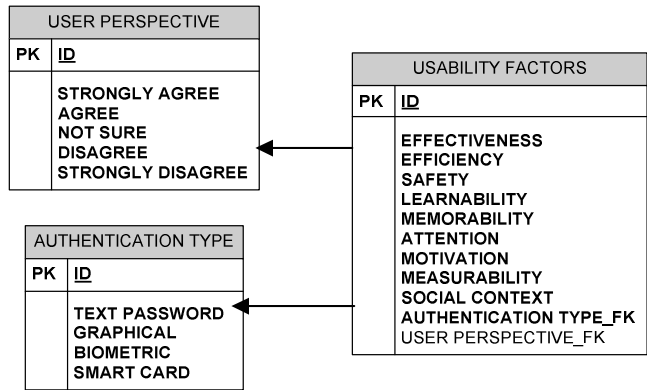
USER PERSPECTIVE

PK ID

STRONGLY AGREE
AGREE
NOT SURE
DISAGREE
STRONGLY DISAGREE

USABILITY FACTORS

PK ID

EFFECTIVENESS
EFFICIENCY
SAFETY
LEARNABILITY
MEMORABILITY
ATTENTION
MOTIVATION
MEASURABILITY
SOCIAL CONTEXT
AUTHENTICATION TYPE_FK
USER PERSPECTIVE_FK

AUTHENTICATION TYPE

PK ID

TEXT PASSWORD
GRAPHICAL
BIOMETRIC
SMART CARD